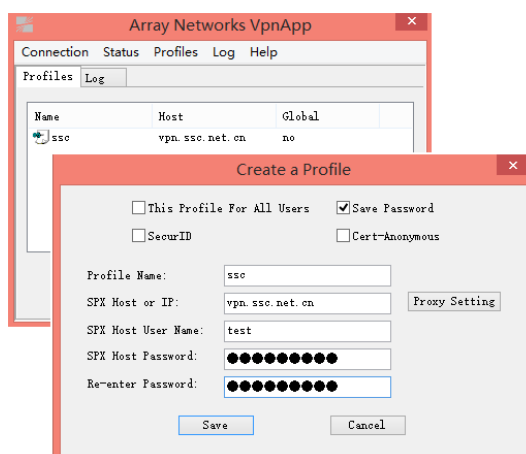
Array Networks VpnApp

Connection Status Profiles Log Help

Profiles Log

| Name | Host | Global |
|---|---|---|
| ssc | vpn.ssc.net.cn | no |

Create a Profile

This Profile For All Users
Save Password
SecurID
Cert-Anonymous

Profile Name: ssc
SPX Host or IP: vpn.ssc.net.cn
Proxy Setting
SPX Host User Name: test
SPX Host Password: ●●●●●●●●●●
Re-enter Password: ●●●●●●●●●●

Save
Cancel